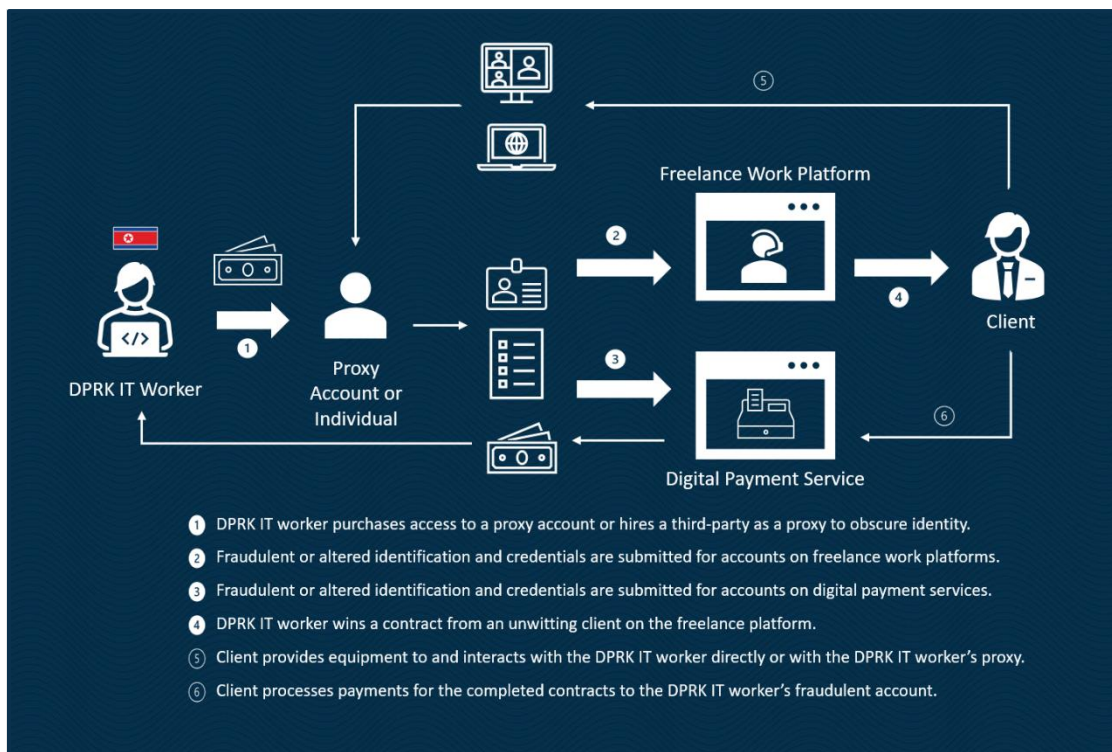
5

Freelance Work Platform

2

4

Client

1

DPRK IT Worker

Proxy Account or Individual

3

6

Digital Payment Service

1 DPRK IT worker purchases access to a proxy account or hires a third-party as a proxy to obscure identity.

2 Fraudulent or altered identification and credentials are submitted for accounts on freelance work platforms.

3 Fraudulent or altered identification and credentials are submitted for accounts on digital payment services.

4 DPRK IT worker wins a contract from an unwitting client on the freelance platform.

5 Client provides equipment to and interacts with the DPRK IT worker directly or with the DPRK IT worker's proxy.

6 Client processes payments for the completed contracts to the DPRK IT worker's fraudulent account.